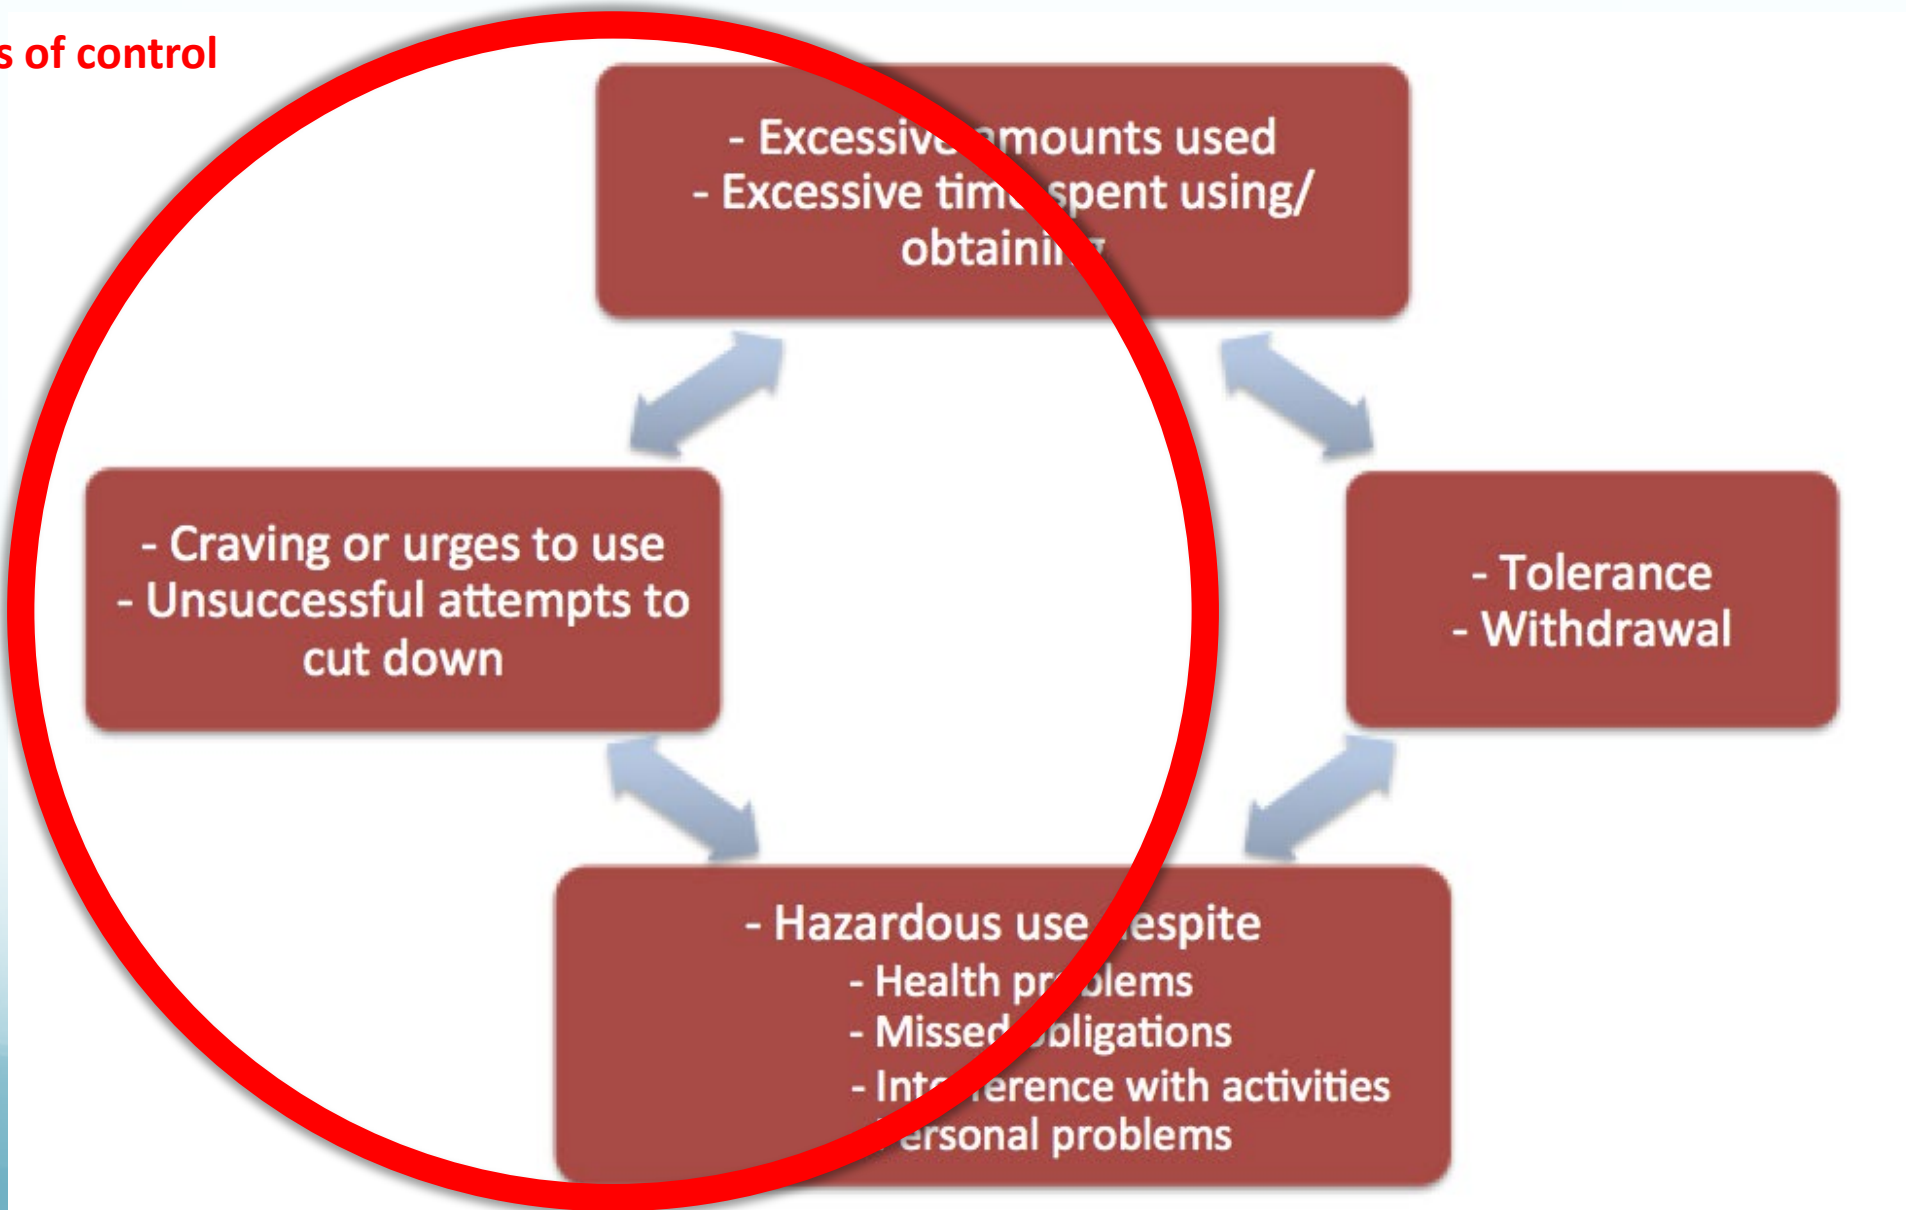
s of control

- Excessive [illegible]mounts used
- Excessive tim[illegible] spent using/ obtaini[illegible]

- Craving or urges to use
- Unsuccessful attempts to cut down

- Tolerance
- Withdrawal

- Hazardous use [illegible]espite
- Health pr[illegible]blems
- Missed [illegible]bligations
- Int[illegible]erence with activities
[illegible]ersonal problems